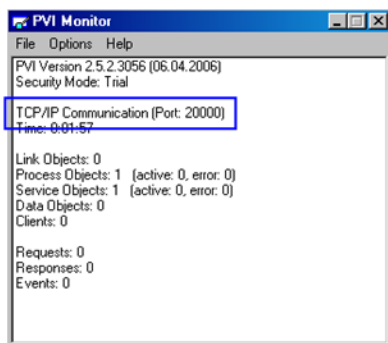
PVI Monitor

File Options Help

PVI Version 2.5.2.3056 (06.04.2006)
Security Mode: Trial

TCP/IP Communication (Port: 20000)
Time: 0:01:57

Link Objects: 0
Process Objects: 1 (active: 0, error: 0)
Service Objects: 1 (active: 0, error: 0)
Data Objects: 0
Clients: 0

Requests: 0
Responses: 0
Events: 0